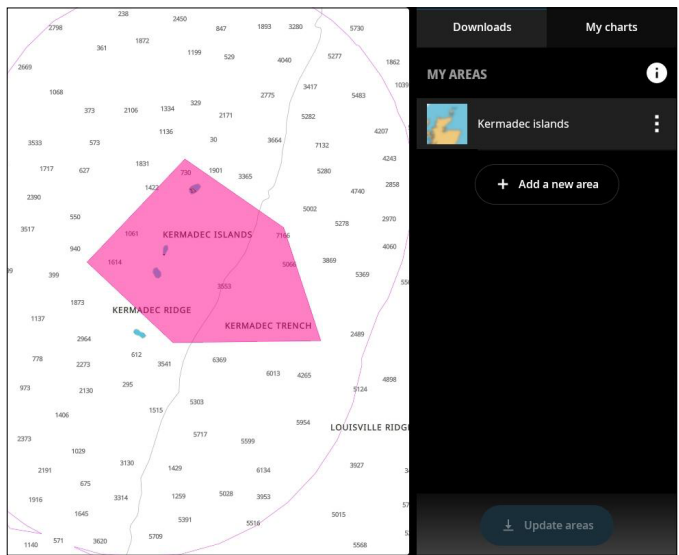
238
2450
847
1893
3280
5730
2798
1872
361
1199
529
4040
5277
1862
2669
3417
1039
1068
2775
5483
373
2106
1334
329
2171
5282
1136
4207
3533
573
30
3664
7132
1831
4243
1717
627
730
1901
3365
5280
1422
2858
4740
2390
5002
550
5278
2970
3517
1001
KERMADEC ISLANDS
7166
940
4060
1614
5066
3869
399
5369
3553
1873
KERMADEC RIDGE
1137
KERMADEC TRENCH
2964
2489
778
612
3541
6369
2273
6013
4265
4898
973
2130
295
5124
1406
1515
5303
5954
LOUISVILLE RIDGE
2373
5717
5599
1029
3927
2191
3130
1429
6134
675
1916
3314
1259
5028
3953
1645
5391
5516
5015
1140
571
3620
5709
5568

Downloads
My charts
MY AREAS
Kermadec islands
+ Add a new area
Update areas